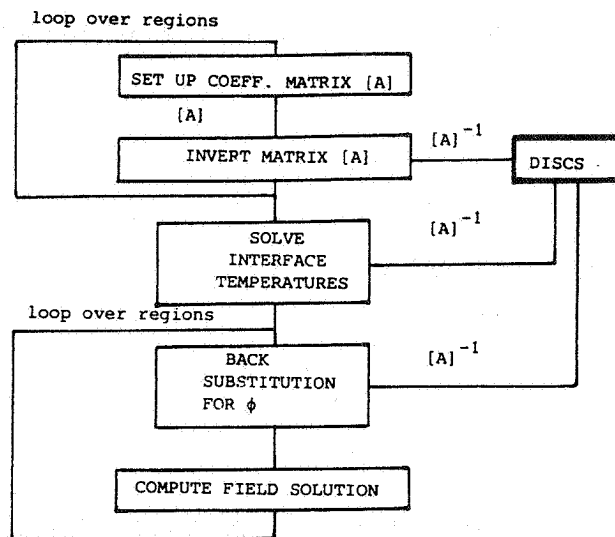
loop over regions

SET UP COEFF. MATRIX [A]

[A]

INVERT MATRIX [A]

$[A]^{-1}$

DISCS

$[A]^{-1}$

SOLVE INTERFACE TEMPERATURES

loop over regions

BACK SUBSTITUTION FOR $\phi$

$[A]^{-1}$

COMPUTE FIELD SOLUTION